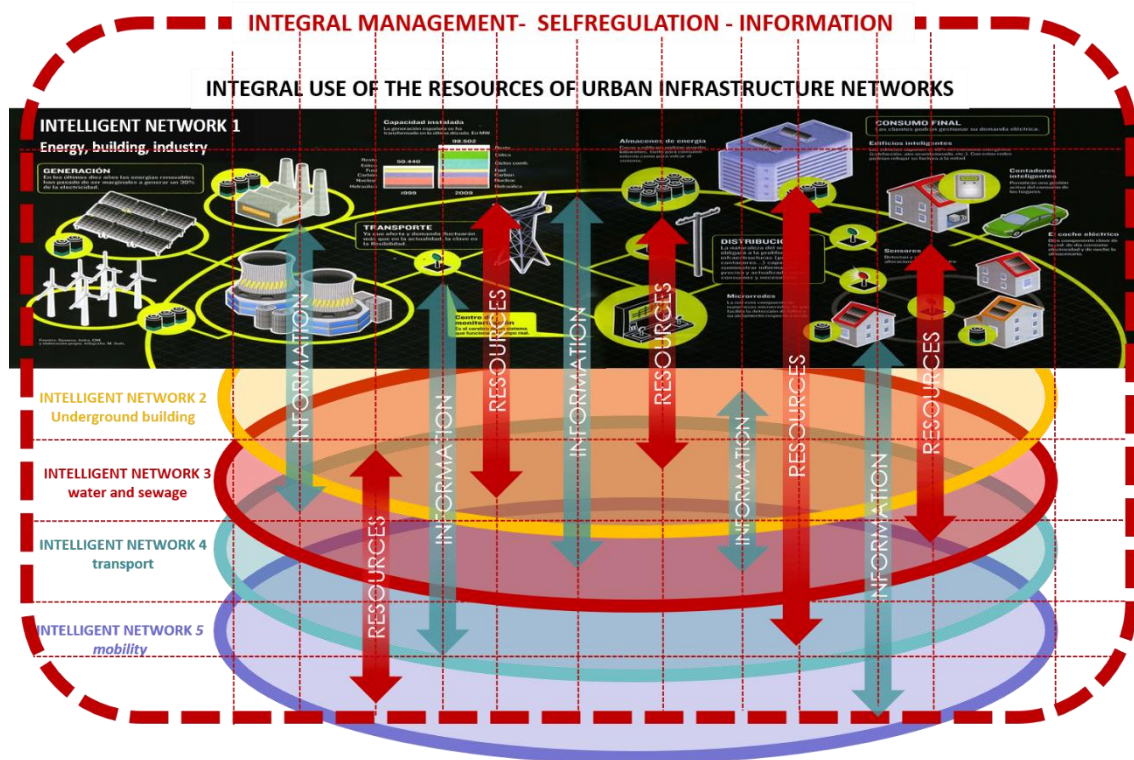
INTEGRAL MANAGEMENT- SELFREGULATION - INFORMATION

INTEGRAL USE OF THE RESOURCES OF URBAN INFRASTRUCTURE NETWORKS

INTELLIGENT NETWORK 1
Energy, building, industry

GENERACIÓN

Capacidad instalada

TRANSPORTE

Almacenes de energía

DISTRIBUCIÓN

Microredes

CONSUMO FINAL

Edificios inteligentes

Contadores inteligentes

Sensores

El coche eléctrico

Centro de monitorización

INTELLIGENT NETWORK 2
Underground building

INTELLIGENT NETWORK 3
water and sewage

INTELLIGENT NETWORK 4
transport

INTELLIGENT NETWORK 5
mobility

INFORMATION
RESOURCES
INFORMATION
RESOURCES
INFORMATION
RESOURCES
INFORMATION
RESOURCES
INFORMATION
RESOURCES
INFORMATION